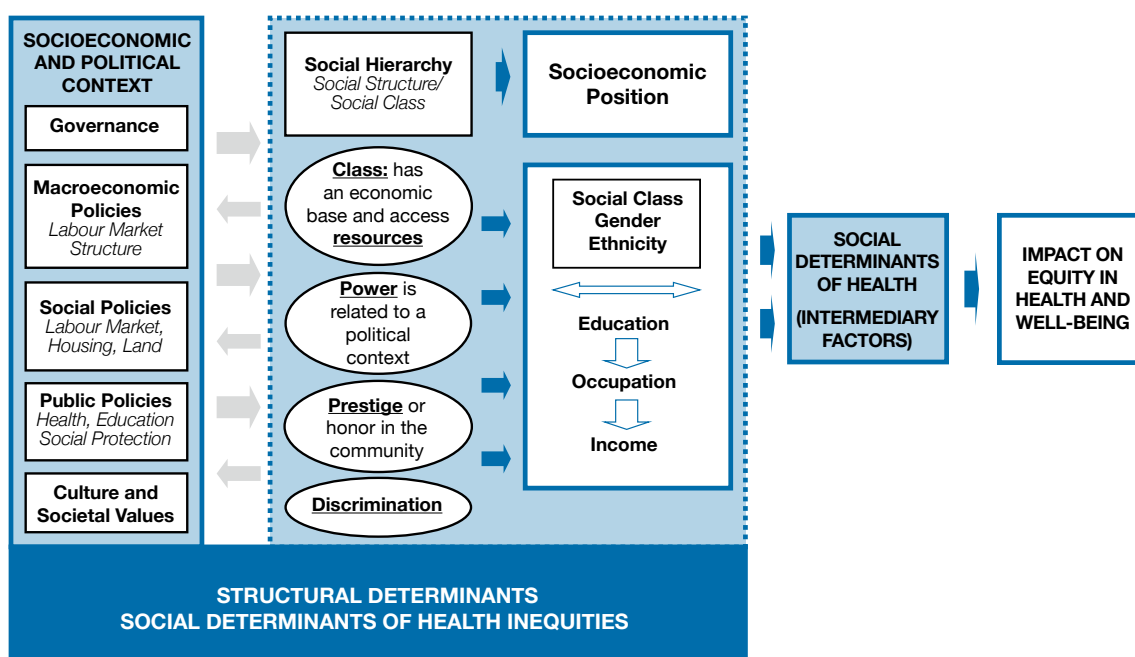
SOCIOECONOMIC AND POLITICAL CONTEXT

Governance

Macroeconomic Policies
*Labour Market Structure*

Social Policies
*Labour Market, Housing, Land*

Public Policies
*Health, Education Social Protection*

Culture and Societal Values

Social Hierarchy
*Social Structure/ Social Class*

Class: has an economic base and access resources

Power is related to a political context

Prestige or honor in the community

Discrimination

Socioeconomic Position

Social Class
Gender
Ethnicity

Education

Occupation

Income

SOCIAL DETERMINANTS OF HEALTH

(INTERMEDIARY FACTORS)

IMPACT ON EQUITY IN HEALTH AND WELL-BEING

STRUCTURAL DETERMINANTS
SOCIAL DETERMINANTS OF HEALTH INEQUITIES